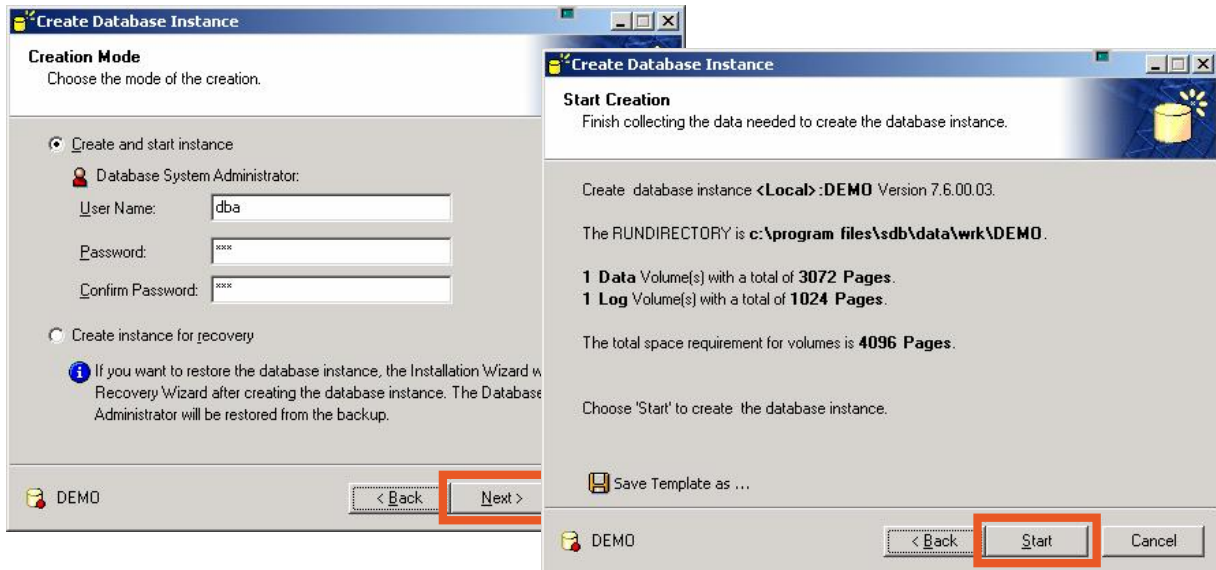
Create Database Instance

Creation Mode
Choose the mode of the creation.

Create and start instance

Database System Administrator:

User Name: dba

Password: ***

Confirm Password: ***

Create instance for recovery

If you want to restore the database instance, the Installation Wizard w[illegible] Recovery Wizard after creating the database instance. The Database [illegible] Administrator will be restored from the backup.

DEMO

< Back

Next >

Create Database Instance

Start Creation
Finish collecting the data needed to create the database instance.

Create database instance **<Local>:DEMO** Version 7.6.00.03.

The RUNDIRECTORY is **c:\program files\sdb\data\wrk\DEMO**.

**1 Data** Volume(s) with a total of **3072 Pages**.
**1 Log** Volume(s) with a total of **1024 Pages**.

The total space requirement for volumes is **4096 Pages**.

Choose 'Start' to create the database instance.

Save Template as ...

DEMO

< Back

Start

Cancel